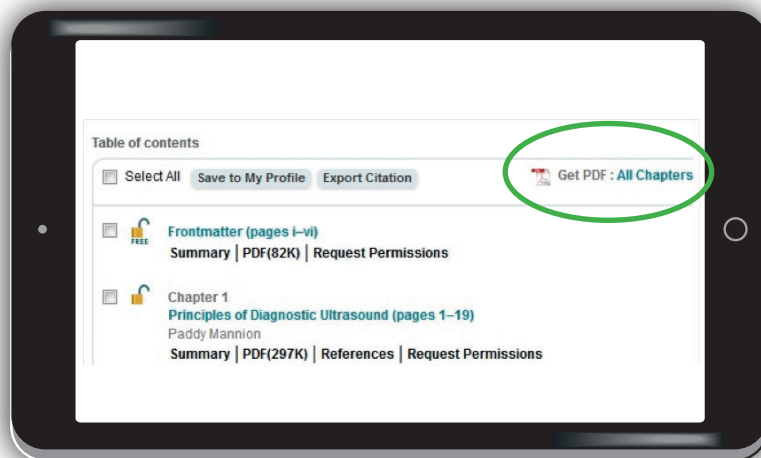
Table of contents

Select All Save to My Profile Export Citation

Get PDF : All Chapters

FREE

Frontmatter (pages i–vi)

Summary | PDF(82K) | Request Permissions

Chapter 1

Principles of Diagnostic Ultrasound (pages 1–19)

Paddy Mannion

Summary | PDF(297K) | References | Request Permissions